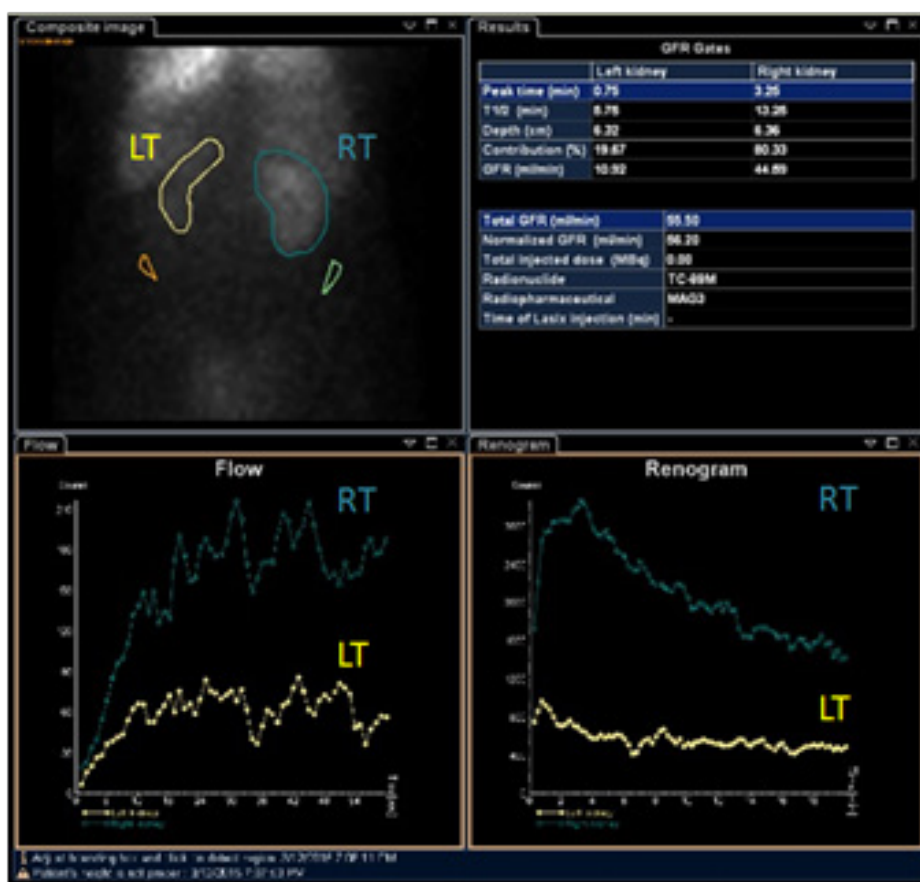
Composite image

LT

RT

Results

GFR Gates

| | Left kidney | Right kidney |
|---|---|---|
| Peak time (min) | 0.75 | 3.25 |
| T1/2 (min) | 8.75 | 13.25 |
| Depth (cm) | 6.22 | 6.36 |
| Contribution (%) | 19.67 | 80.33 |
| GFR (ml/min) | 10.92 | 44.59 |

| | |
|---|---|
| Total GFR (ml/min) | 55.50 |
| Normalized GFR (ml/min) | 56.20 |
| Total injected dose (MBq) | 0.00 |
| Radionuclide | TC-99M |
| Radiopharmaceutical | MAG3 |
| Time of Lasix injection (min) | - |

Flow

Flow

RT

LT

Renogram

Renogram

RT

LT

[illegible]
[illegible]